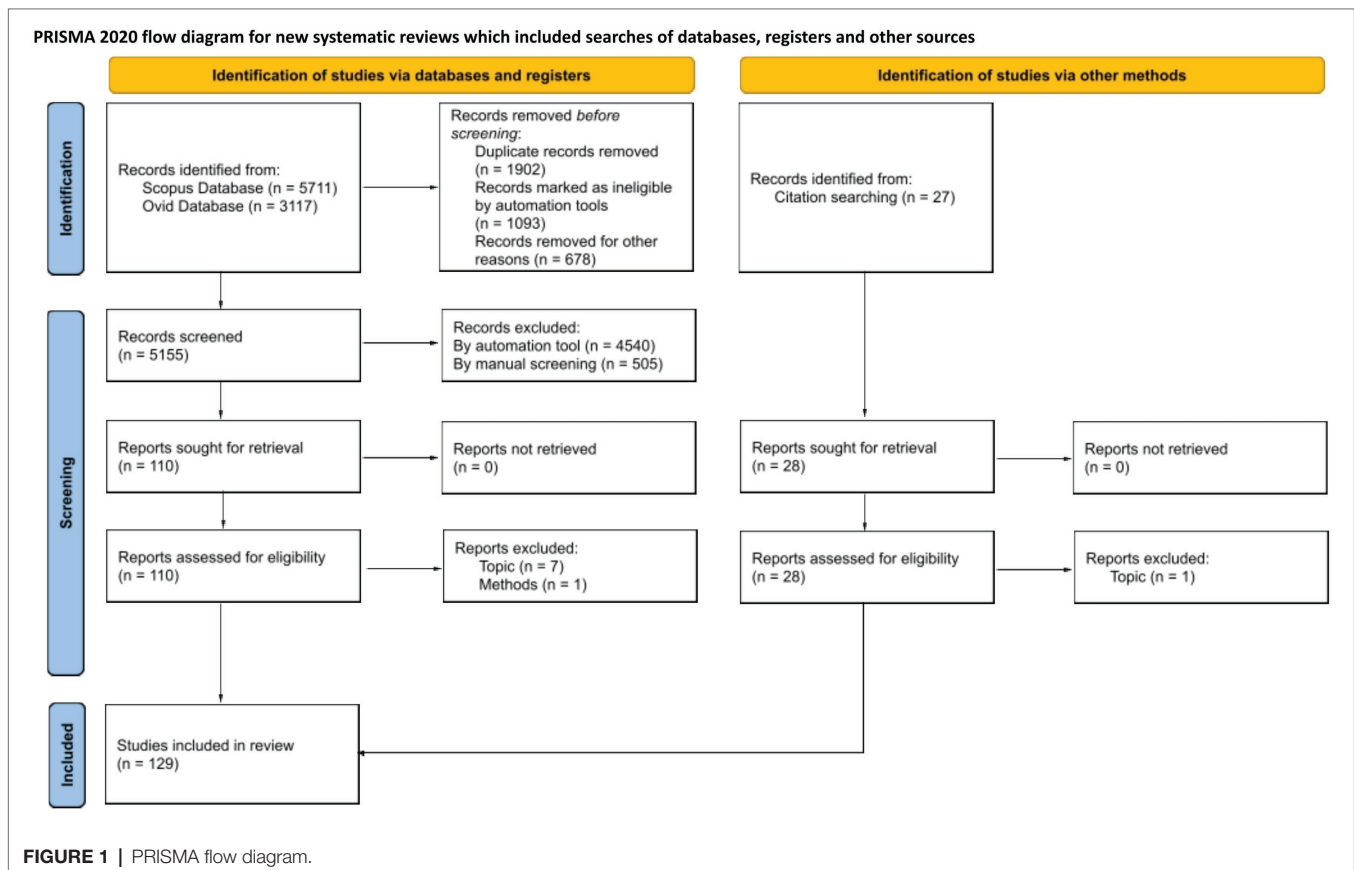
PRISMA 2020 flow diagram for new systematic reviews which included searches of databases, registers and other sources

Identification of studies via databases and registers

Identification of studies via other methods

Identification

Records identified from:
Scopus Database (n = 5711)
Ovid Database (n = 3117)

Records removed *before screening*:
Duplicate records removed (n = 1902)
Records marked as ineligible by automation tools (n = 1093)
Records removed for other reasons (n = 678)

Records identified from:
Citation searching (n = 27)

Screening

Records screened
(n = 5155)

Records excluded:
By automation tool (n = 4540)
By manual screening (n = 505)

Reports sought for retrieval
(n = 110)

Reports not retrieved
(n = 0)

Reports sought for retrieval
(n = 28)

Reports not retrieved
(n = 0)

Reports assessed for eligibility
(n = 110)

Reports excluded:
Topic (n = 7)
Methods (n = 1)

Reports assessed for eligibility
(n = 28)

Reports excluded:
Topic (n = 1)

Included

Studies included in review
(n = 129)

FIGURE 1 | PRISMA flow diagram.